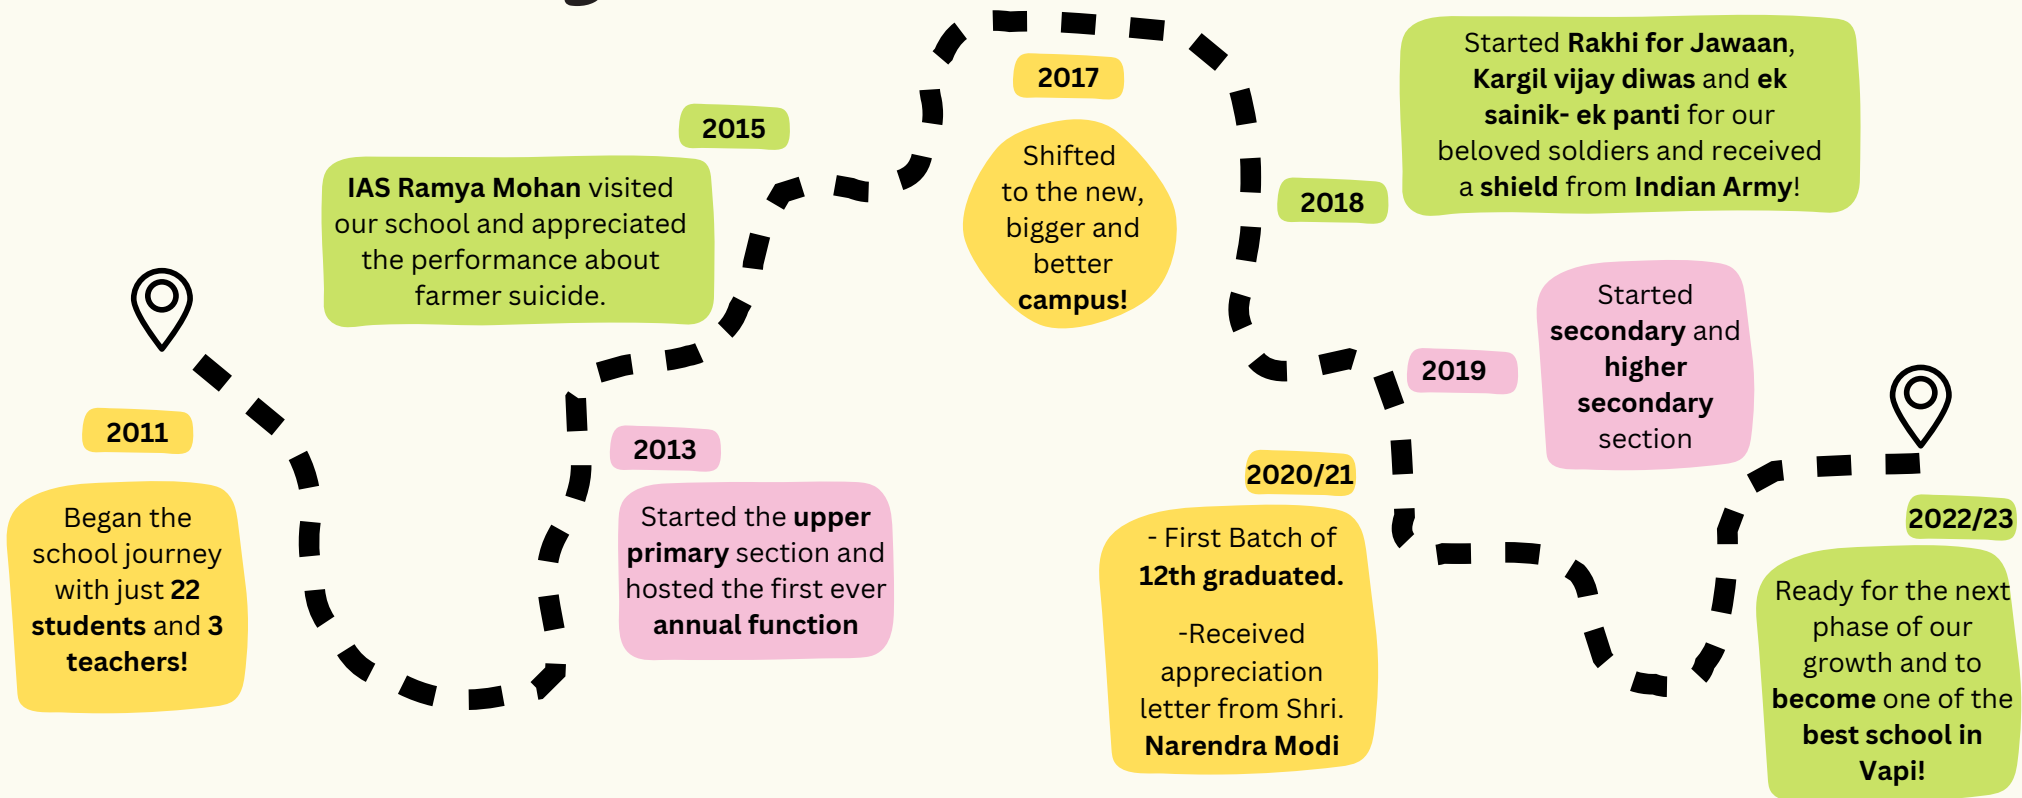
2011

Began the school journey with just 22 students and 3 teachers!

2013

Started the upper primary section and hosted the first ever annual function

2015

IAS Ramya Mohan visited our school and appreciated the performance about farmer suicide.

2017

Shifted to the new, bigger and better campus!

2018

Started Rakhi for Jawaan, Kargil vijay diwas and ek sainik- ek panti for our beloved soldiers and received a shield from Indian Army!

2019

Started secondary and higher secondary section

2020/21

- First Batch of 12th graduated.

-Received appreciation letter from Shri. Narendra Modi

2022/23

Ready for the next phase of our growth and to become one of the best school in Vapi!